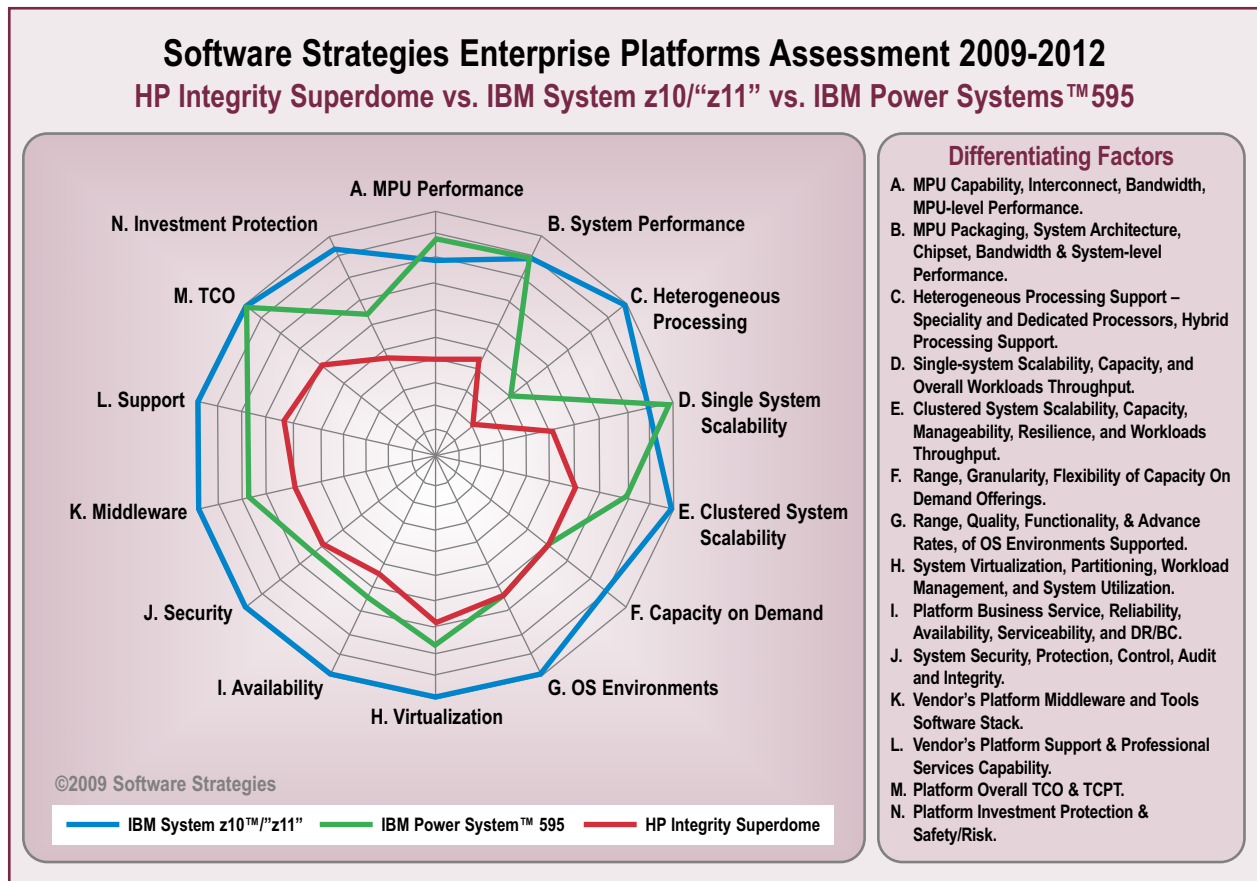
Software Strategies Enterprise Platforms Assessment 2009-2012
HP Integrity Superdome vs. IBM System z10/“z11” vs. IBM Power Systems™595

A. MPU Performance
B. System Performance
C. Heterogeneous Processing
D. Single System Scalability
E. Clustered System Scalability
F. Capacity on Demand
G. OS Environments
H. Virtualization
I. Availability
J. Security
K. Middleware
L. Support
M. TCO
N. Investment Protection

©2009 Software Strategies

IBM System z10™/”z11”
IBM Power System™ 595
HP Integrity Superdome

Differentiating Factors
A. MPU Capability, Interconnect, Bandwidth, MPU-level Performance.
B. MPU Packaging, System Architecture, Chipset, Bandwidth & System-level Performance.
C. Heterogeneous Processing Support – Speciality and Dedicated Processors, Hybrid Processing Support.
D. Single-system Scalability, Capacity, and Overall Workloads Throughput.
E. Clustered System Scalability, Capacity, Manageability, Resilience, and Workloads Throughput.
F. Range, Granularity, Flexibility of Capacity On Demand Offerings.
G. Range, Quality, Functionality, & Advance Rates, of OS Environments Supported.
H. System Virtualization, Partitioning, Workload Management, and System Utilization.
I. Platform Business Service, Reliability, Availability, Serviceability, and DR/BC.
J. System Security, Protection, Control, Audit and Integrity.
K. Vendor’s Platform Middleware and Tools Software Stack.
L. Vendor’s Platform Support & Professional Services Capability.
M. Platform Overall TCO & TCPT.
N. Platform Investment Protection & Safety/Risk.